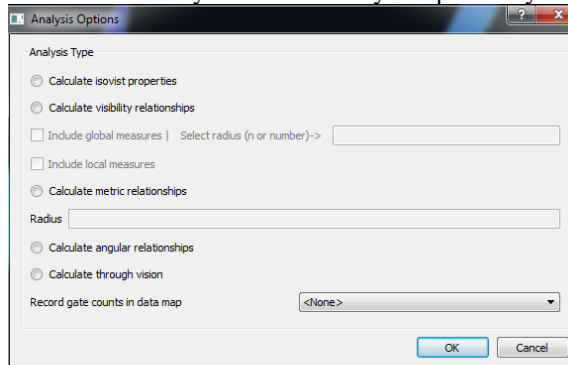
Analysis Options

?

X

Analysis Type

Calculate isovist properties

Calculate visibility relationships

Include global measures | Select radius (n or number)->

Include local measures

Calculate metric relationships

Radius

Calculate angular relationships

Calculate through vision

Record gate counts in data map

<None>

OK

Cancel